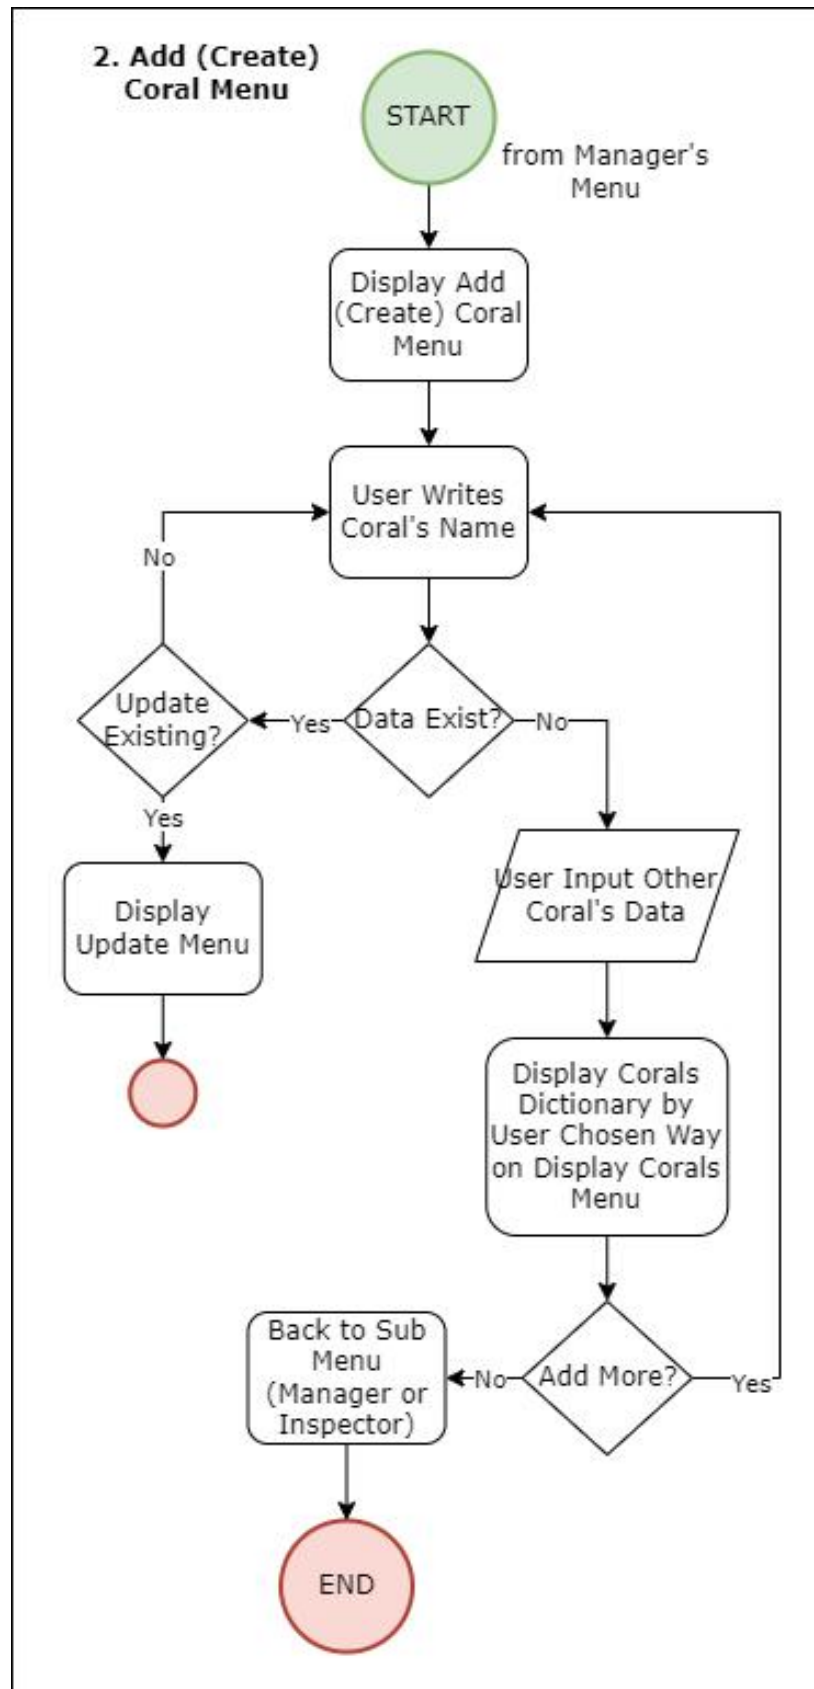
2. Add (Create) Coral Menu

START

from Manager's Menu

Display Add (Create) Coral Menu

User Writes Coral's Name

No

Update Existing?

Yes

Data Exist?

No

Yes

Display Update Menu

User Input Other Coral's Data

Display Corals Dictionary by User Chosen Way on Display Corals Menu

Back to Sub Menu (Manager or Inspector)

No

Add More?

Yes

END